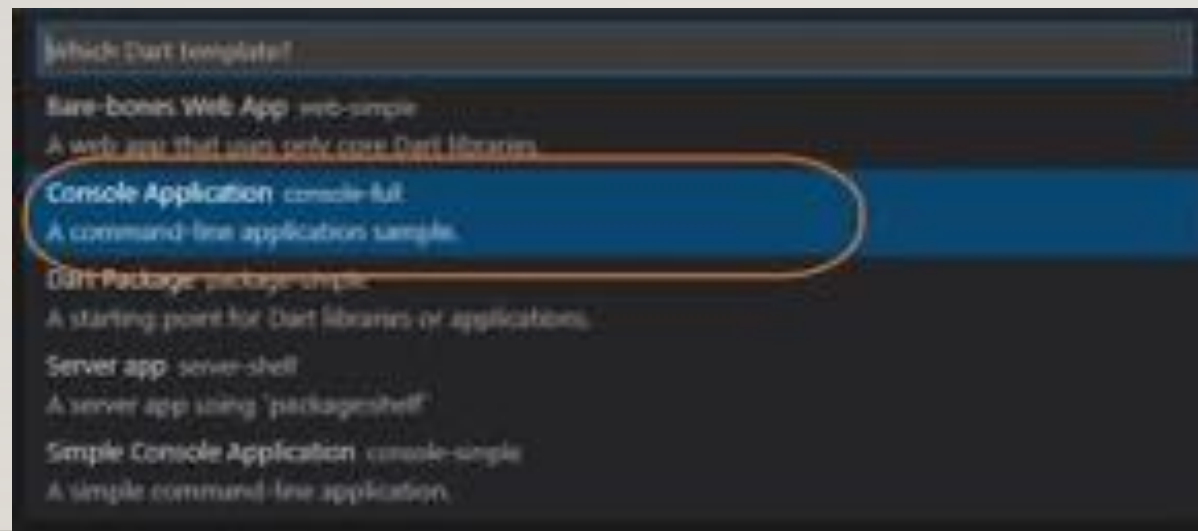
Which Dart template?

Bare-bones Web App web-simple

A web app that uses only core Dart libraries.

Console Application console-full

A command-line application sample.

Dart Package package-simple

A starting point for Dart libraries or applications.

Server app server-shelf

A server app using `package:shelf`

Simple Console Application console-simple

A simple command-line application.